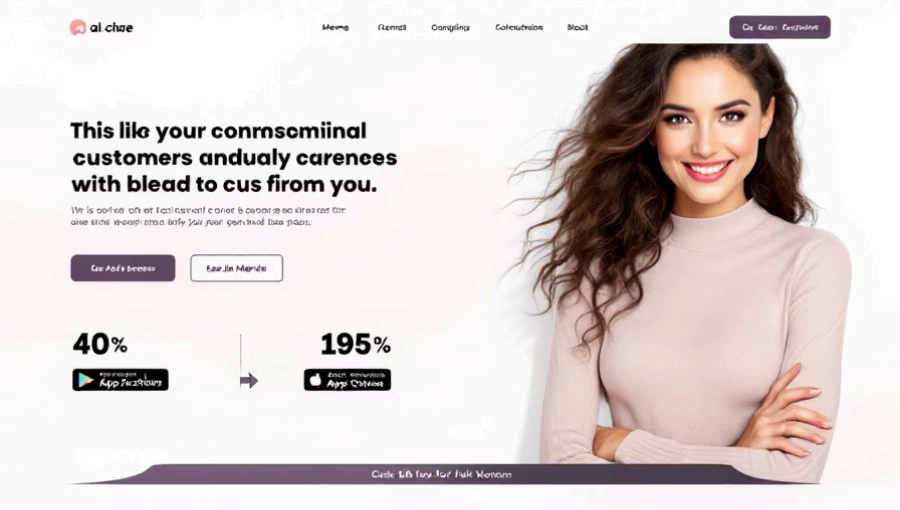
al.chae

Meme Flemal Compiny Colenstion Blodl

Ce Eer Cesnive

This like your conrnsomiinal customers andualy carences with blead to cus firom you.

We is oofne on at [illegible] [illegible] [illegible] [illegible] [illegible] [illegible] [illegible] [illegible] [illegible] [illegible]

Ee Anfr Beese

Bee Jin Menim

40%

App Sastrore

195%

Apps Catione

Cade BB Tec for Filt Wenan